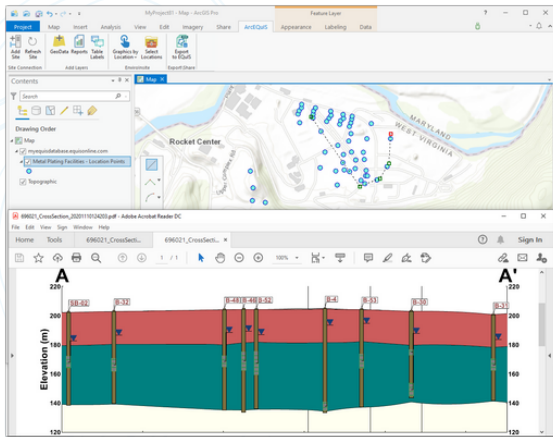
MyProject01 - Map - ArcGIS Pro

Feature Layer

Project Map Insert Analysis View Edit Imagery Share ArcEQuIS Appearance Labeling Data

Add Site Refresh Site

Site Connection

GeoData Reports Table Labels

Add Layers

Graphics by Location Select Locations

EnviroInsite

Export to EQuIS

Export/Share

Contents

Drawing Order

Map

myequisdatabase.equisonline.com

Metal Plating Facilities - Location Points

Topographic

Map

Rocket Center

MARYLAND

WEST VIRGINIA

696021_CrossSection_20201110124203.pdf - Adobe Acrobat Reader DC

File Edit View Sign Window Help

Home Tools 696021_CrossSect... 696021_CrossSecti...

Sign In

1 / 1

100%

A

A'

Elevation (m)

220

200

180

160

140

120

SB-02

B-12

B-48

B-52

B-4

B-33

B-30

B-31